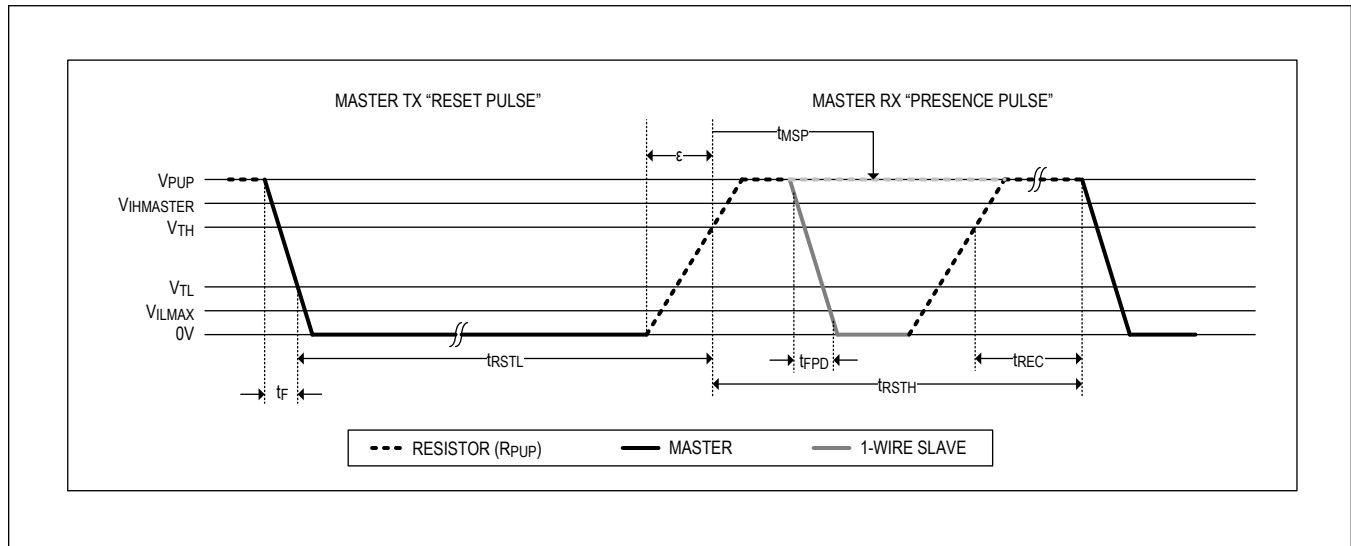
MASTER TX "RESET PULSE"

MASTER RX "PRESENCE PULSE"

$t_{MSP}$

ε

$V_{PUP}$

$V_{IHMASTER}$

$V_{TH}$

$V_{TL}$

$V_{ILMAX}$

0V

$t_{RSTL}$

$t_{FPD}$

$t_{REC}$

$t_{RSTH}$

$t_F$

RESISTOR ($R_{PUP}$)

MASTER

1-WIRE SLAVE